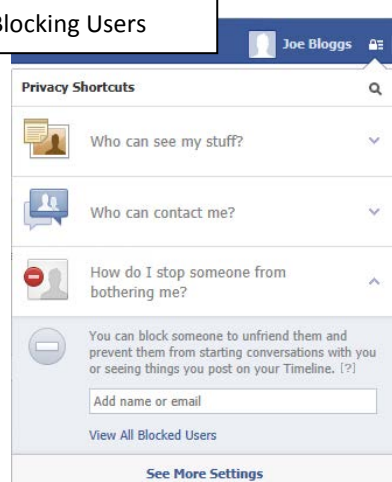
Blocking Users

Joe Bloggs

Privacy Shortcuts

Who can see my stuff?

Who can contact me?

How do I stop someone from bothering me?

You can block someone to unfriend them and prevent them from starting conversations with you or seeing things you post on your Timeline. [?]

Add name or email

View All Blocked Users

See More Settings